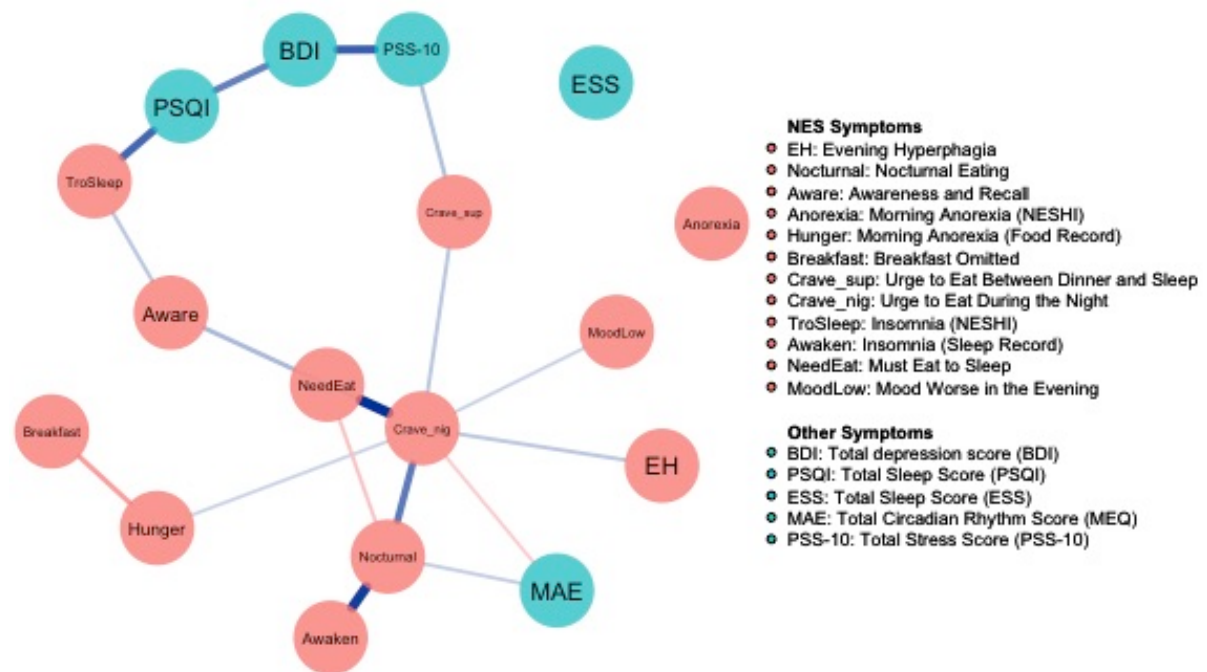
BDI
PSS-10
ESS
PSQI
TroSleep
Crave_sup
Anorexia
Aware
MoodLow
NeedEat
Crave_nig
Breakfast
EH
Hunger
Nocturnal
MAE
Awaken

NES Symptoms
EH: Evening Hyperphagia
Nocturnal: Nocturnal Eating
Aware: Awareness and Recall
Anorexia: Morning Anorexia (NESHI)
Hunger: Morning Anorexia (Food Record)
Breakfast: Breakfast Omitted
Crave_sup: Urge to Eat Between Dinner and Sleep
Crave_nig: Urge to Eat During the Night
TroSleep: Insomnia (NESHI)
Awaken: Insomnia (Sleep Record)
NeedEat: Must Eat to Sleep
MoodLow: Mood Worse in the Evening

Other Symptoms
BDI: Total depression score (BDI)
PSQI: Total Sleep Score (PSQI)
ESS: Total Sleep Score (ESS)
MAE: Total Circadian Rhythm Score (MEQ)
PSS-10: Total Stress Score (PSS-10)